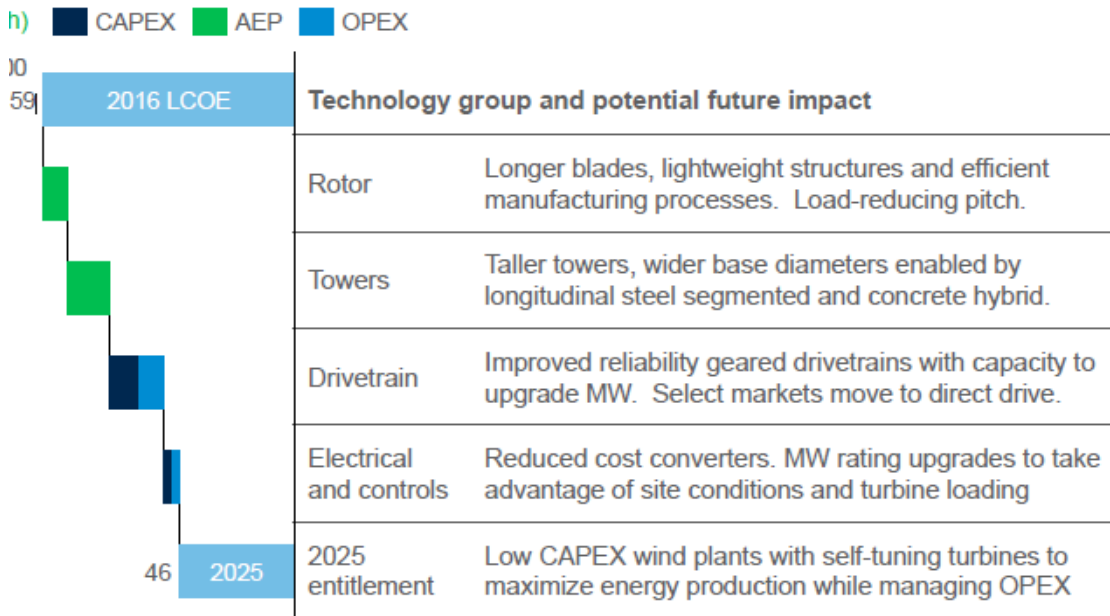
h) CAPEX AEP OPEX

)0

59

2016 LCOE

46

2025

| Technology group and potential future impact | |
|---|---|
| Rotor | Longer blades, lightweight structures and efficient manufacturing processes. Load-reducing pitch. |
| Towers | Taller towers, wider base diameters enabled by longitudinal steel segmented and concrete hybrid. |
| Drivetrain | Improved reliability geared drivetrains with capacity to upgrade MW. Select markets move to direct drive. |
| Electrical and controls | Reduced cost converters. MW rating upgrades to take advantage of site conditions and turbine loading |
| 2025 entitlement | Low CAPEX wind plants with self-tuning turbines to maximize energy production while managing OPEX |